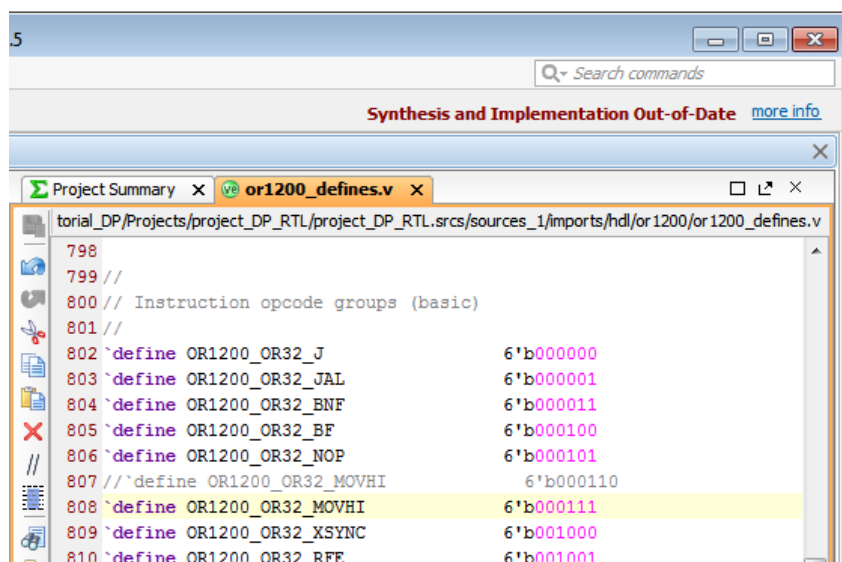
.5

Search commands

Synthesis and Implementation Out-of-Date more info

Project Summary × or1200_defines.v ×

torial_DP/Projects/project_DP_RTL/project_DP_RTL.srcs/sources_1/imports/hdl/or1200/or1200_defines.v

798
799 //
800 // Instruction opcode groups (basic)
801 //
802 `define OR1200_OR32_J 6'b000000
803 `define OR1200_OR32_JAL 6'b000001
804 `define OR1200_OR32_BNF 6'b000011
805 `define OR1200_OR32_BF 6'b000100
806 `define OR1200_OR32_NOP 6'b000101
807 //`define OR1200_OR32_MOVHI 6'b000110
808 `define OR1200_OR32_MOVHI 6'b000111
809 `define OR1200_OR32_XSYNC 6'b001000
810 `define OR1200_OR32_RFE 6'b001001